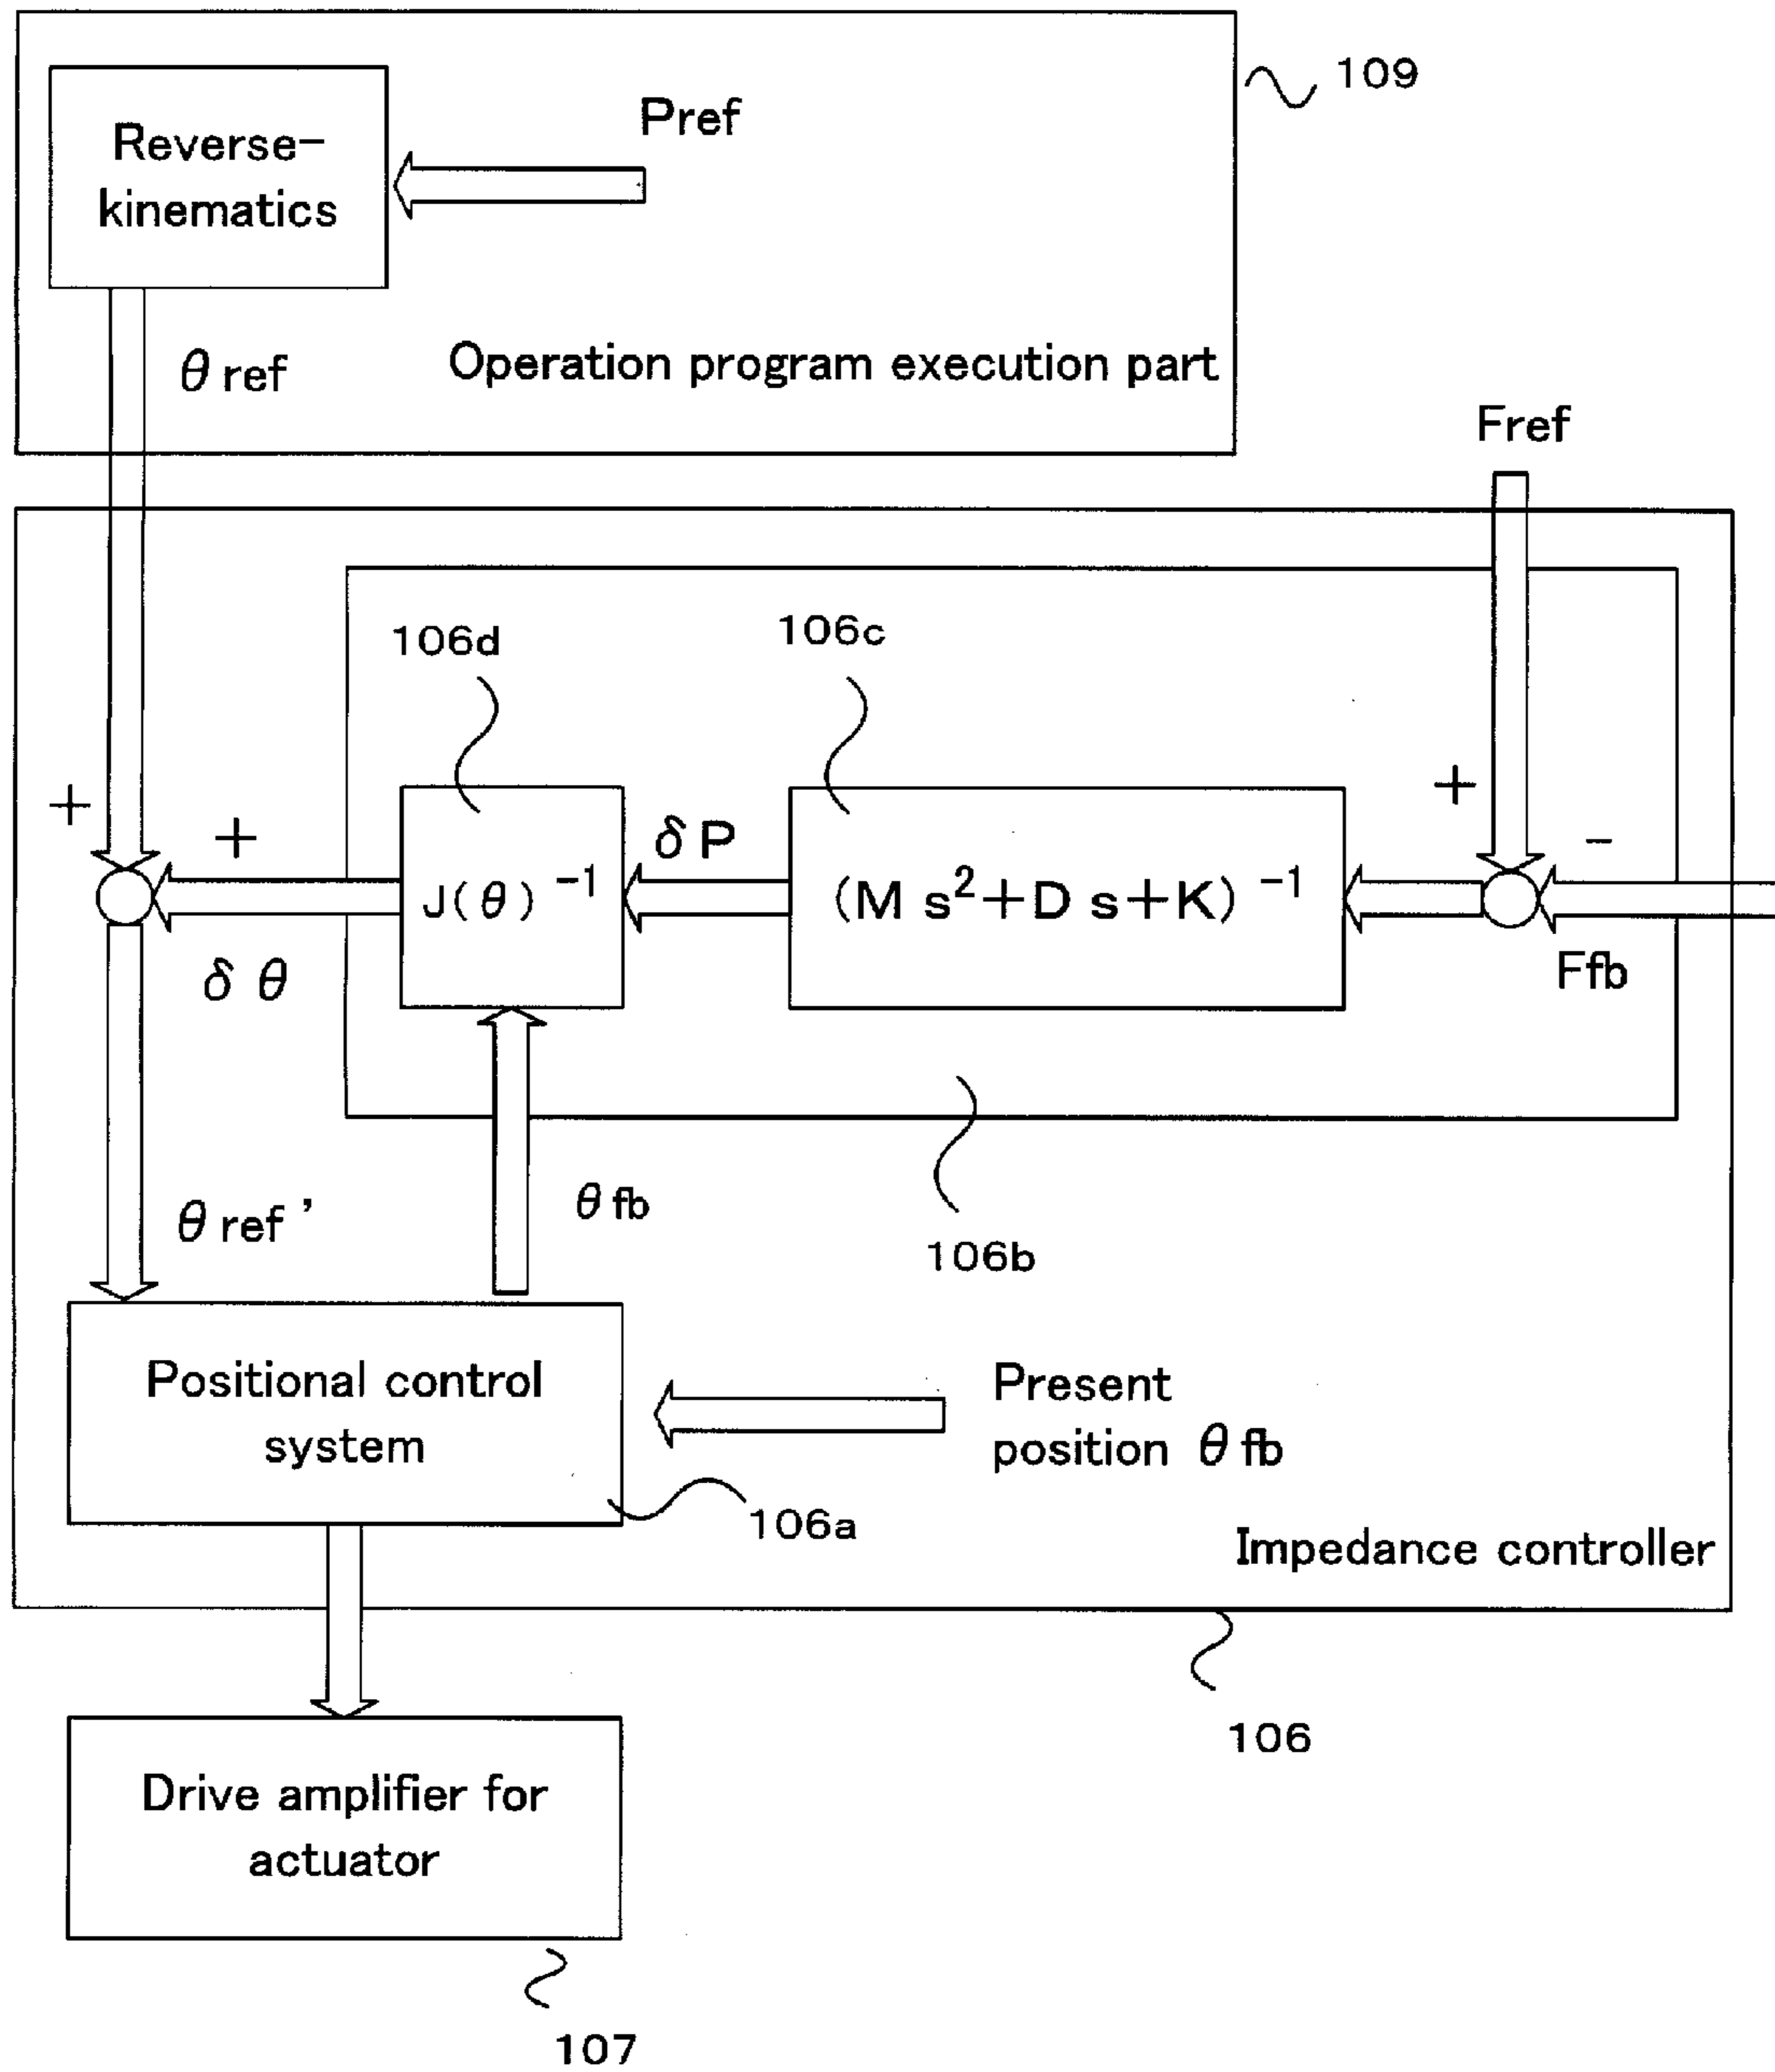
109

Reverse-kinematics

Pref

$\theta$ ref

Operation program execution part

Fref

106d

106c

+

+

$\delta$P

$J(\theta)^{-1}$

$(Ms^2+Ds+K)^{-1}$

+

-

$\delta\ \theta$

Ffb

106b

$\theta$ ref '

$\theta$ fb

Positional control system

Present position $\theta$ fb

106a

Impedance controller

106

Drive amplifier for actuator

107